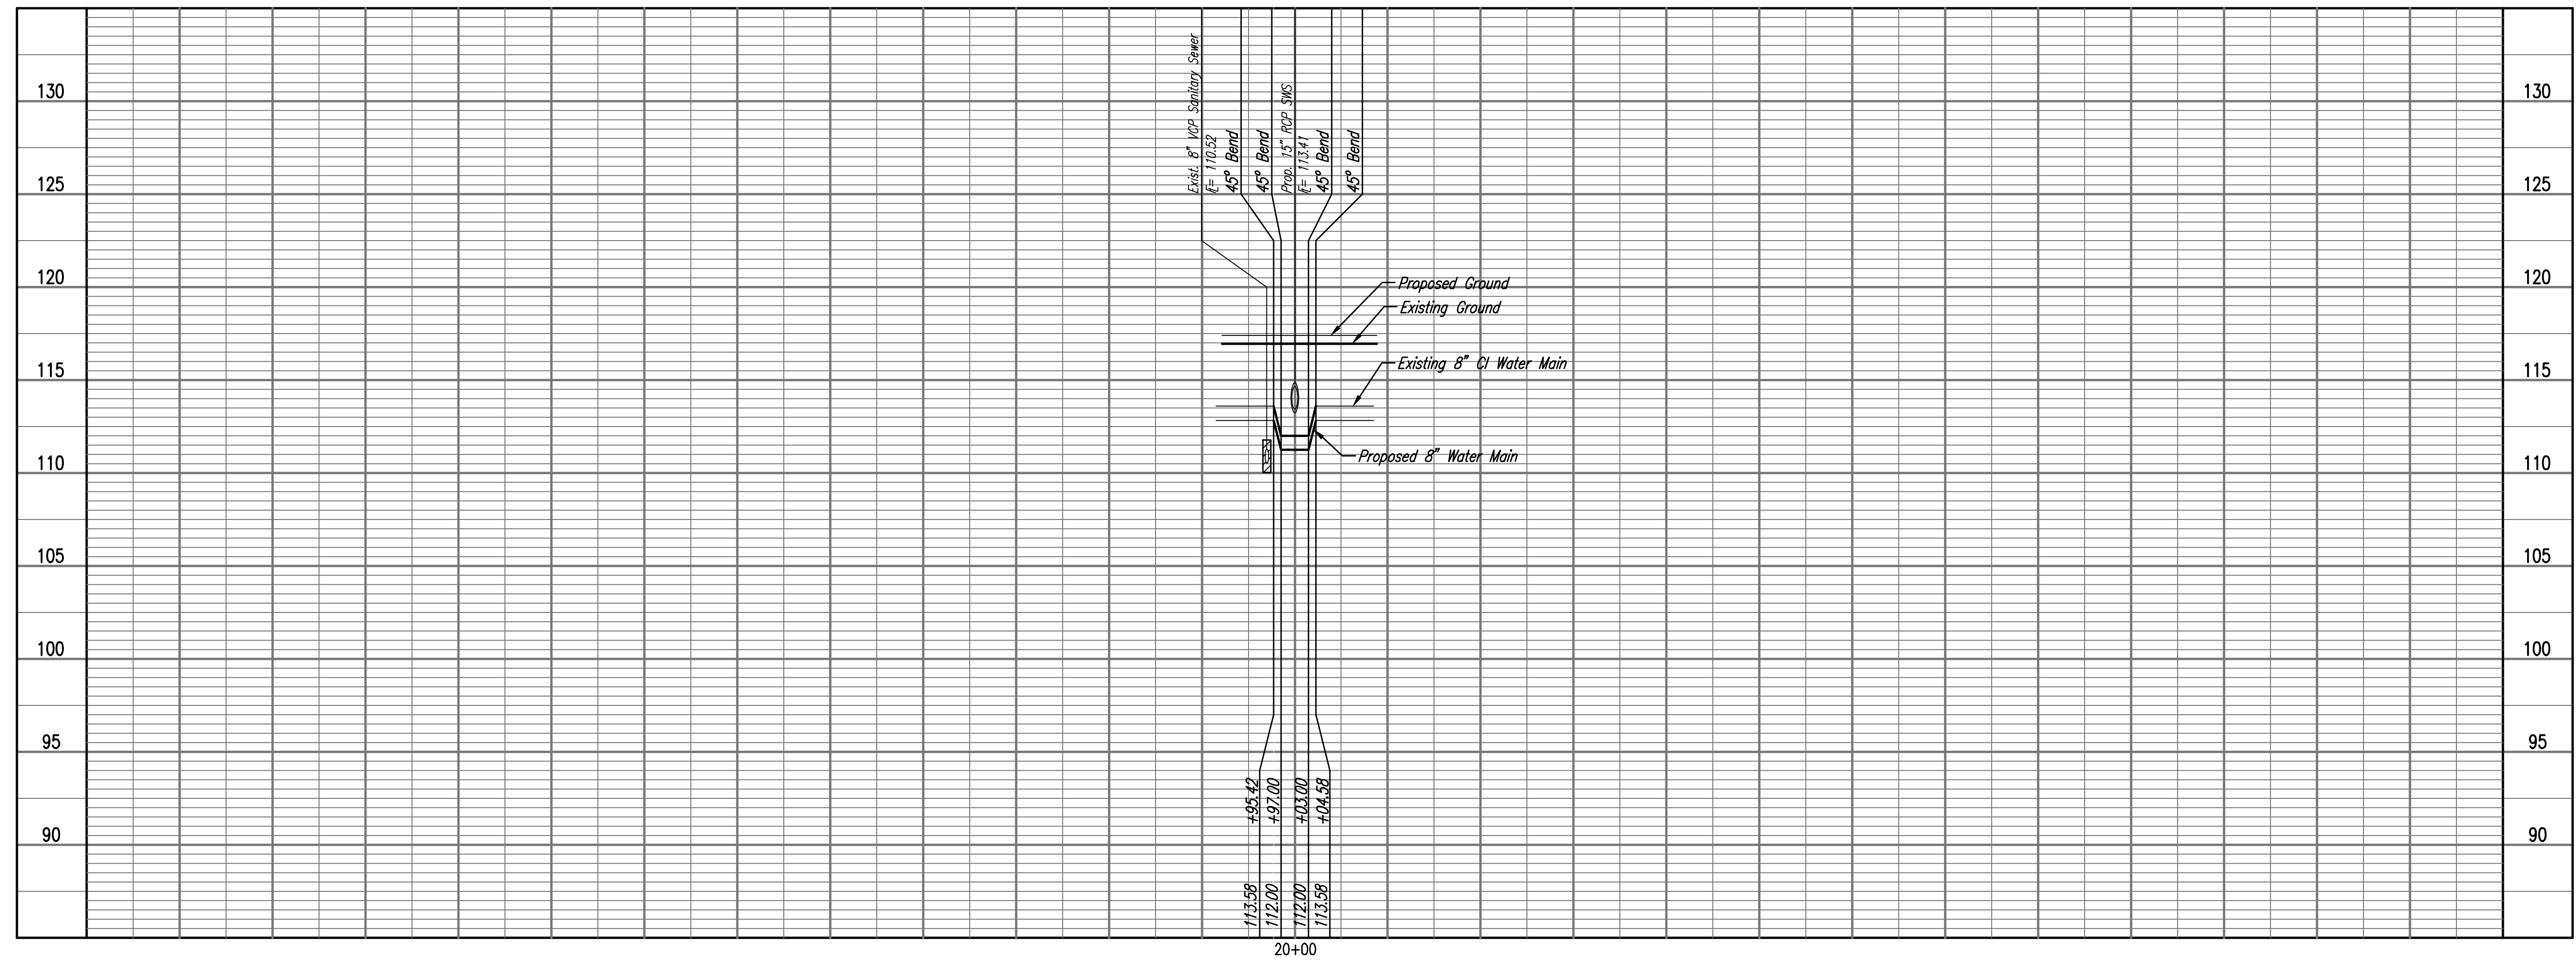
130
125
120
115
110
105
100
95
90

Exist. 8" VCP Sanitary Sewer
IE= 110.52
45° Bend
45° Bend
Prop. 15" RCP SWS
IE= 113.41
45° Bend
45° Bend

Proposed Ground
Existing Ground
Existing 8" CI Water Main
Proposed 8" Water Main

+95.42
+97.00
+03.00
+04.58

113.58
112.00
112.00
113.58

20+00

130
125
120
115
110
105
100
95
90